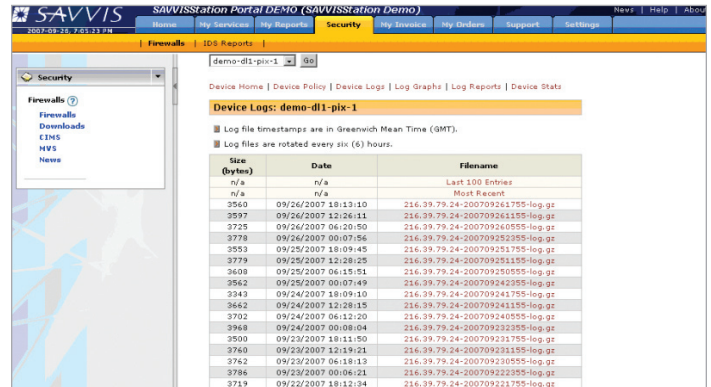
SAVVIS
2007-09-28, 7:05:23 PM
SAVVISStation Portal DEMO (SAVVISStation Demo)
News | Help | About
Home | My Services | My Reports | Security | My Invoice | My Orders | Support | Settings
| Firewalls | IDS Reports |

Security

Firewalls ?
Firewalls
Downloads
CIMS
MVS
News

demo-dl1-pix-1 Go

Device Home | Device Policy | Device Logs | Log Graphs | Log Reports | Device Stats

Device Logs: demo-dl1-pix-1

Log file timestamps are in Greenwich Mean Time (GMT).

Log files are rotated every six (6) hours.

| Size (bytes) | Date | Filename |
|---|---|---|
| n/a | n/a | Last 100 Entries |
| n/a | n/a | Most Recent |
| 3560 | 09/26/2007 18:13:10 | 216.39.79.24-200709261755-log.gz |
| 3597 | 09/26/2007 12:26:11 | 216.39.79.24-200709261155-log.gz |
| 3725 | 09/26/2007 06:20:50 | 216.39.79.24-200709260555-log.gz |
| 3778 | 09/26/2007 00:07:56 | 216.39.79.24-200709252355-log.gz |
| 3553 | 09/25/2007 18:09:45 | 216.39.79.24-200709251755-log.gz |
| 3779 | 09/25/2007 12:28:25 | 216.39.79.24-200709251155-log.gz |
| 3608 | 09/25/2007 06:15:51 | 216.39.79.24-200709250555-log.gz |
| 3562 | 09/25/2007 00:07:49 | 216.39.79.24-200709242355-log.gz |
| 3343 | 09/24/2007 18:09:10 | 216.39.79.24-200709241755-log.gz |
| 3662 | 09/24/2007 12:28:15 | 216.39.79.24-200709241155-log.gz |
| 3702 | 09/24/2007 06:12:20 | 216.39.79.24-200709240555-log.gz |
| 3968 | 09/24/2007 00:08:04 | 216.39.79.24-200709232355-log.gz |
| 3500 | 09/23/2007 18:11:50 | 216.39.79.24-200709231755-log.gz |
| 3760 | 09/23/2007 12:19:21 | 216.39.79.24-200709231155-log.gz |
| 3762 | 09/23/2007 06:18:13 | 216.39.79.24-200709230555-log.gz |
| 3786 | 09/23/2007 00:06:21 | 216.39.79.24-200709222355-log.gz |
| 3719 | 09/22/2007 18:12:34 | 216.39.79.24-200709221755-log.gz |